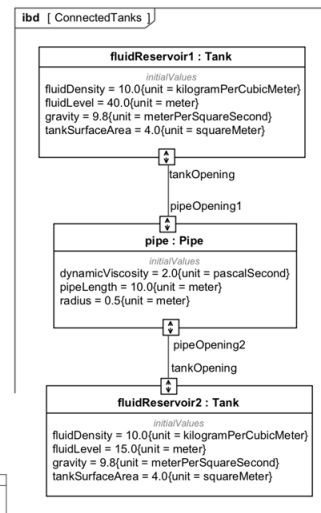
ibd [ ConnectedTanks ]

fluidReservoir1 : Tank

initialValues
fluidDensity = 10.0{unit = kilogramPerCubicMeter}
fluidLevel = 40.0{unit = meter}
gravity = 9.8{unit = meterPerSquareSecond}
tankSurfaceArea = 4.0{unit = squareMeter}

tankOpening

pipeOpening1

pipe : Pipe

initialValues
dynamicViscosity = 2.0{unit = pascalSecond}
pipeLength = 10.0{unit = meter}
radius = 0.5{unit = meter}

pipeOpening2

tankOpening

fluidReservoir2 : Tank

initialValues
fluidDensity = 10.0{unit = kilogramPerCubicMeter}
fluidLevel = 15.0{unit = meter}
gravity = 9.8{unit = meterPerSquareSecond}
tankSurfaceArea = 4.0{unit = squareMeter}